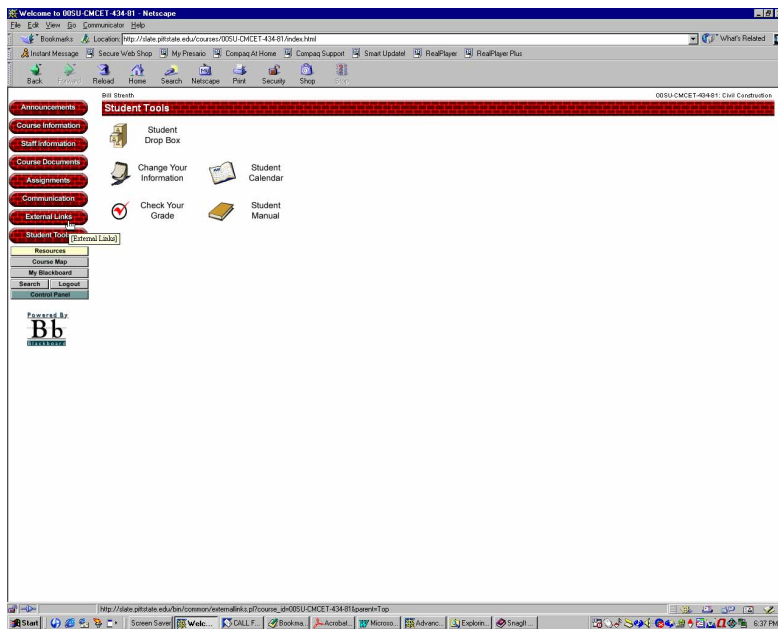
Welcome to 00SU-CMCET-434-81 - Netscape

File Edit View Go Communicator Help

Bookmarks Location: http://slate.pittstate.edu/courses/00SU-CMCET-434-81/index.html What's Related

Instant Message Secure Web Shop My Presario Compaq At Home Compaq Support Smart Update! RealPlayer RealPlayer Plus

Back Forward Reload Home Search Netscape Print Security Shop Stop

Bill Strenth 00SU-CMCET-434-81: Civil Construction

Student Tools

Announcements
Course Information
Staff Information
Course Documents
Assignments
Communication
External Links
Student Tools
[External Links]
Resources
Course Map
My Blackboard
Search Logout
Control Panel

Powered By
Bb
Blackboard

Student Drop Box

Change Your Information

Student Calendar

Check Your Grade

Student Manual

http://slate.pittstate.edu/bin/common/externallinks.pl?course_id=00SU-CMCET-434-81&parent=Top

Start Screen Saver Welc... CALL F... Bookma... Acrobat... Microso... Advanc... Explorin... SnagIt ... 6:37 PM